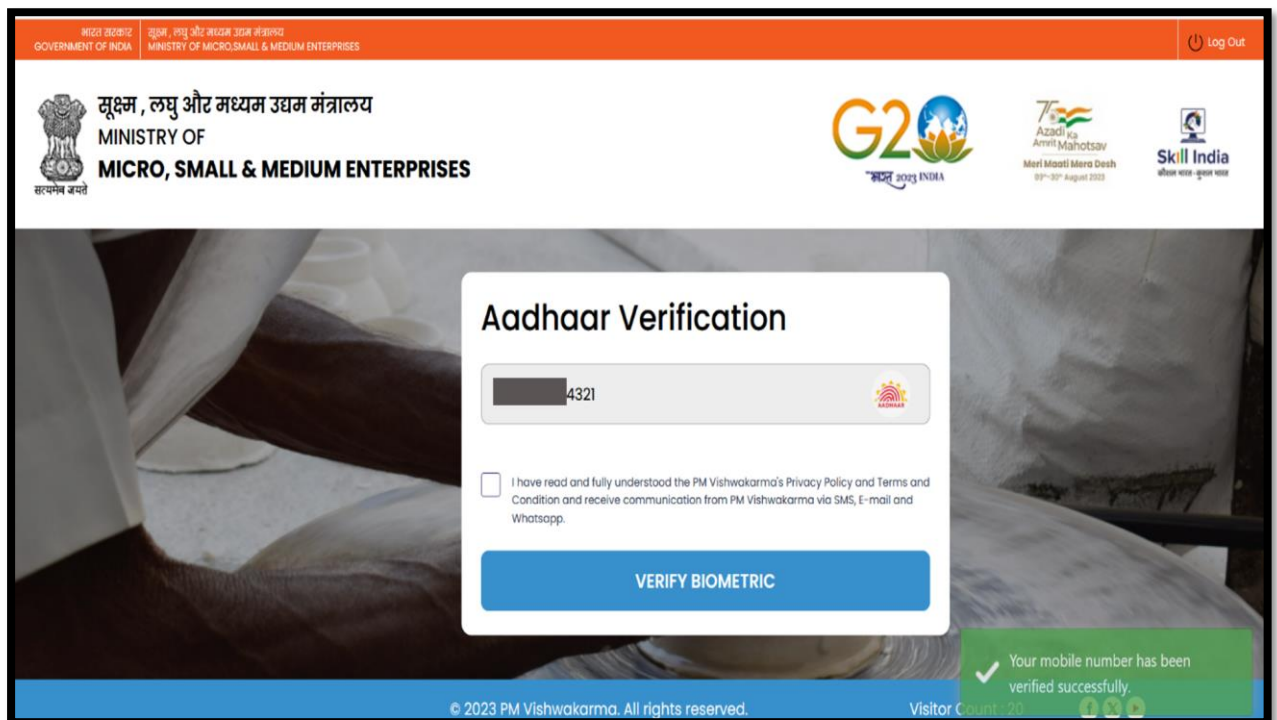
भारत सरकार
GOVERNMENT OF INDIA

सूक्ष्म, लघु और मध्यम उद्यम मंत्रालय
MINISTRY OF MICRO,SMALL & MEDIUM ENTERPRISES

Log Out

सूक्ष्म, लघु और मध्यम उद्यम मंत्रालय
MINISTRY OF
MICRO, SMALL & MEDIUM ENTERPRISES

सत्यमेव जयते

G20
भारत 2023 INDIA

75 Azadi Ka Amrit Mahotsav
Meri Maati Mera Desh
09th-30th August 2023

Skill India
कौशल भारत-कुशल भारत

Aadhaar Verification

4321

AADHAAR

I have read and fully understood the PM Vishwakarma's Privacy Policy and Terms and Condition and receive communication from PM Vishwakarma via SMS, E-mail and Whatsapp.

VERIFY BIOMETRIC

Your mobile number has been verified successfully.

© 2023 PM Vishwakarma. All rights reserved.

Visitor Count : 20